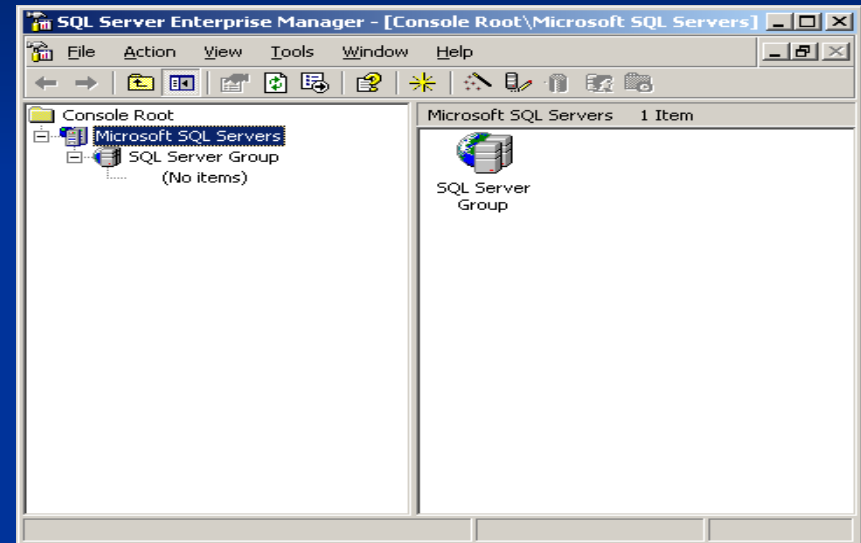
SQL Server Enterprise Manager - [Console Root\Microsoft SQL Servers]

File Action View Tools Window Help

Console Root
Microsoft SQL Servers
SQL Server Group
(No items)

Microsoft SQL Servers 1 Item

SQL Server Group